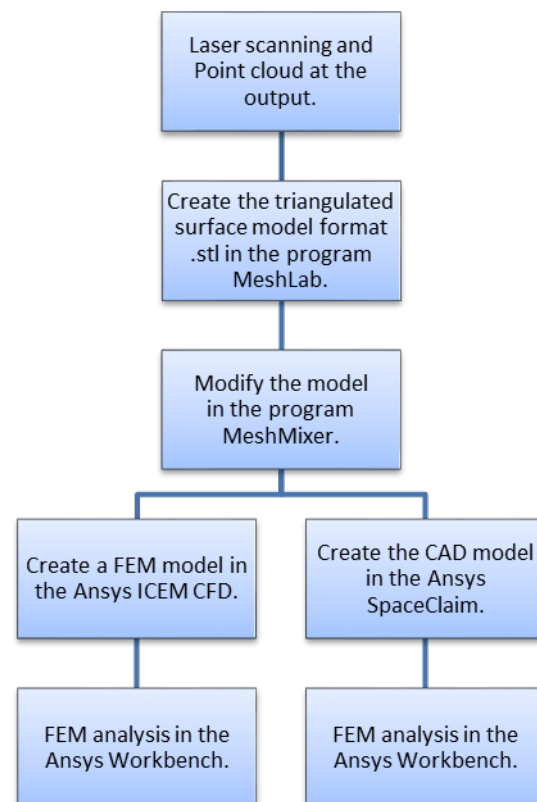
Laser scanning and Point cloud at the output.

Create the triangulated surface model format .stl in the program MeshLab.

Modify the model in the program MeshMixer.

Create a FEM model in the Ansys ICEM CFD.

FEM analysis in the Ansys Workbench.

Create the CAD model in the Ansys SpaceClaim.

FEM analysis in the Ansys Workbench.